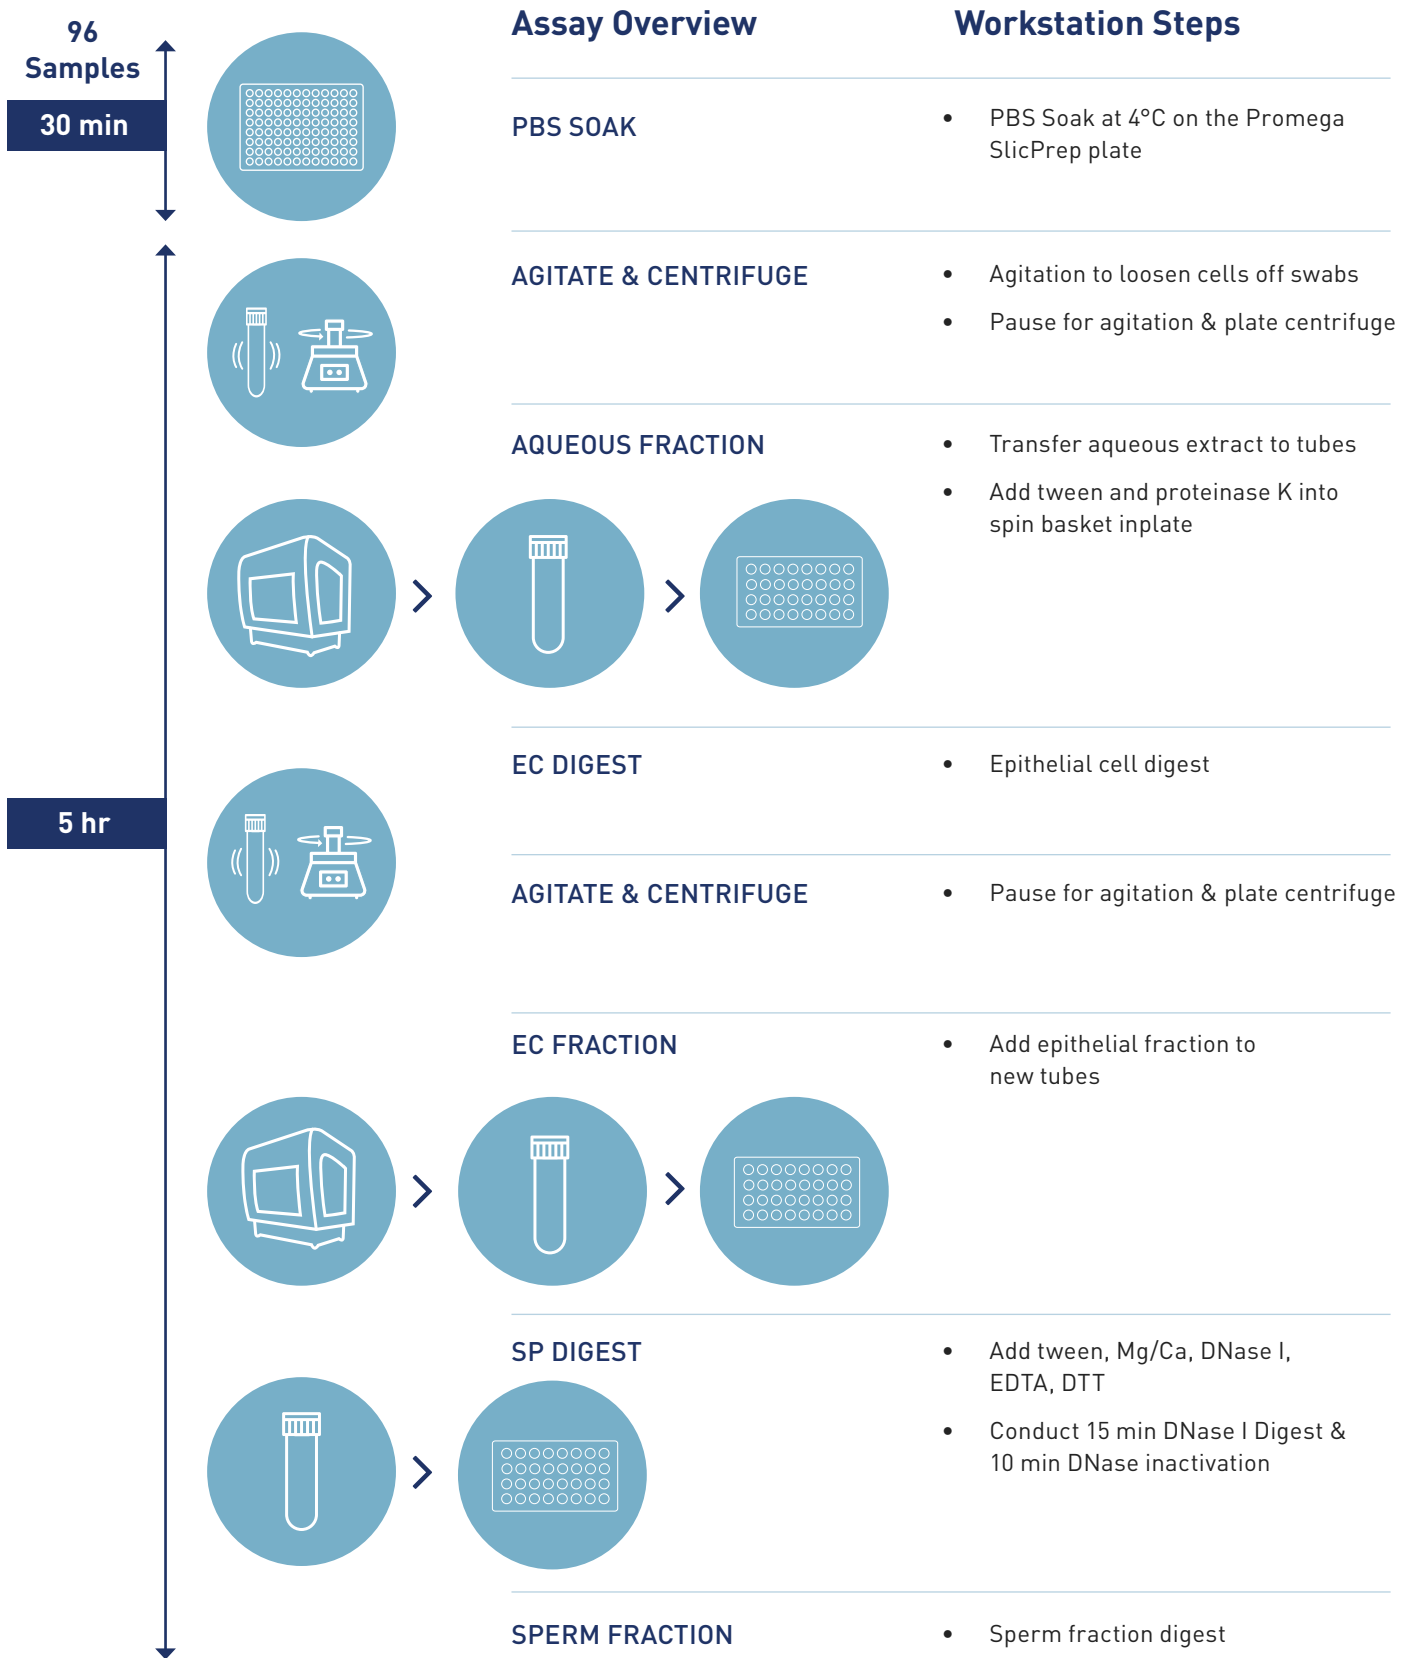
96 Samples

30 min

5 hr

| Assay Overview | Workstation Steps |
|---|---|
| PBS SOAK | • PBS Soak at 4°C on the Promega SlicPrep plate |
| AGITATE & CENTRIFUGE | • Agitation to loosen cells off swabs<br>• Pause for agitation & plate centrifuge |
| AQUEOUS FRACTION | • Transfer aqueous extract to tubes<br>• Add tween and proteinase K into spin basket inplate |
| EC DIGEST | • Epithelial cell digest |
| AGITATE & CENTRIFUGE | • Pause for agitation & plate centrifuge |
| EC FRACTION | • Add epithelial fraction to new tubes |
| SP DIGEST | • Add tween, Mg/Ca, DNase I, EDTA, DTT<br>• Conduct 15 min DNase I Digest & 10 min DNase inactivation |
| SPERM FRACTION | • Sperm fraction digest |